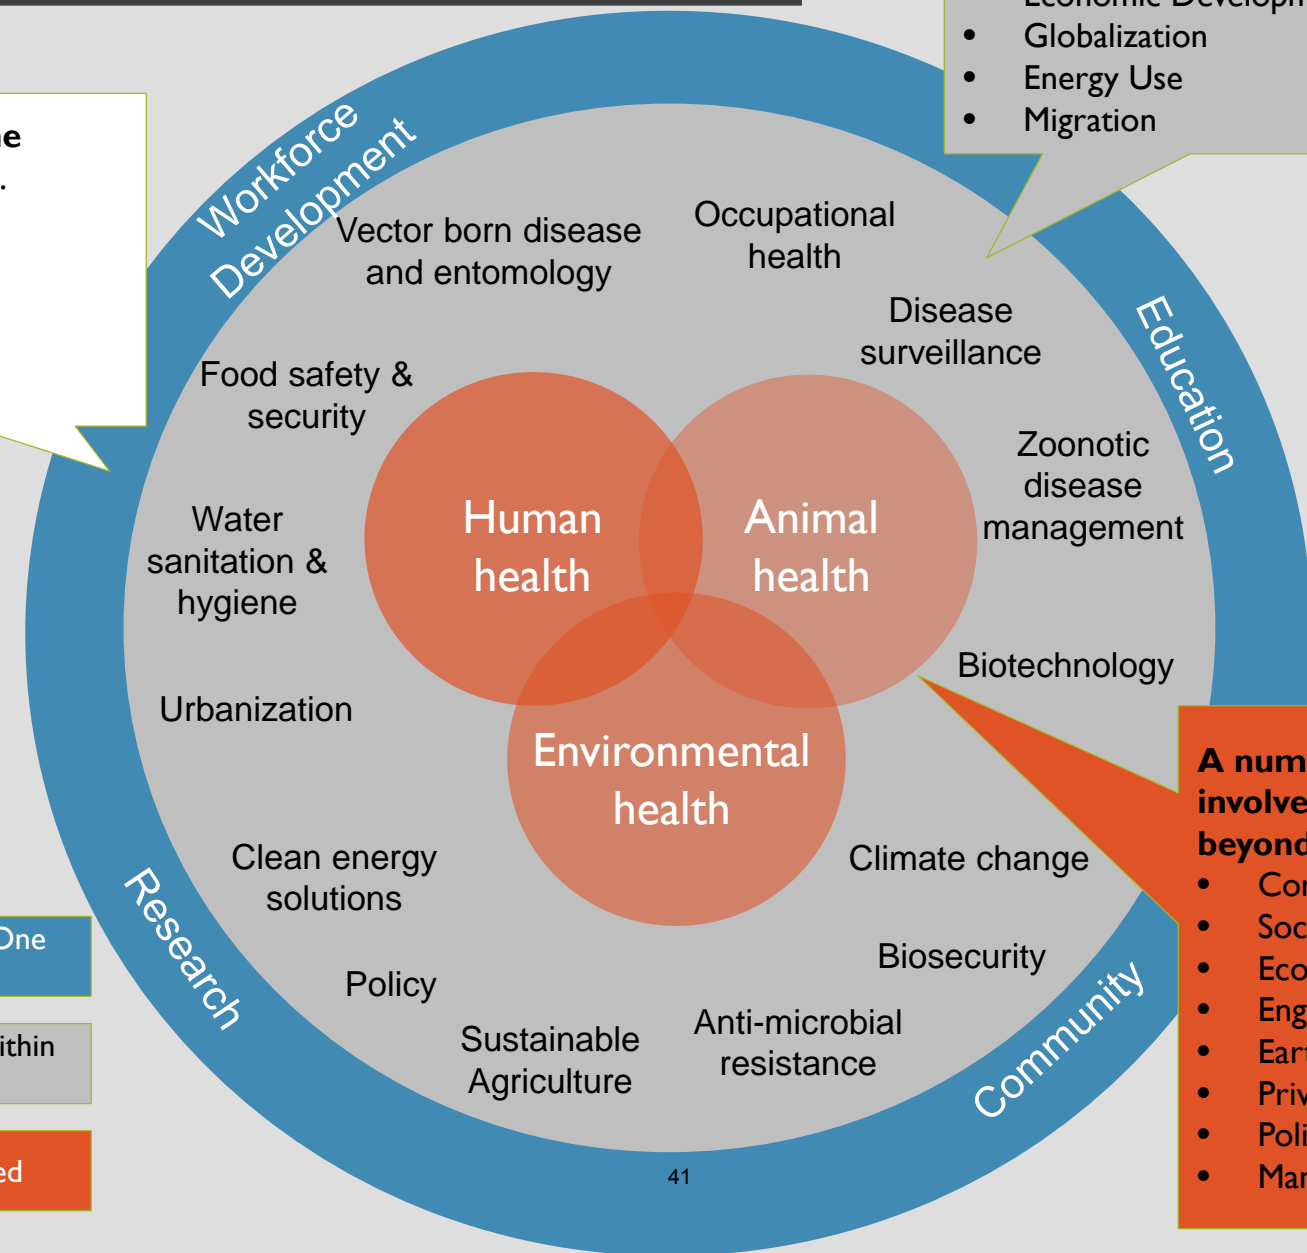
Economic Developm
- Globalization
- Energy Use
- Migration

e
.

Workforce Development

Education

Research

Community

Vector born disease and entomology

Occupational health

Disease surveillance

Food safety & security

Zoonotic disease management

Water sanitation & hygiene

Human health

Animal health

Biotechnology

Urbanization

Environmental health

Clean energy solutions

Climate change

Biosecurity

Policy

Sustainable Agriculture

Anti-microbial resistance

41

One

ithin

ed

A num
involve
beyond
- Co
- Soc
- Eco
- Eng
- Ear
- Priv
- Poli
- Mar